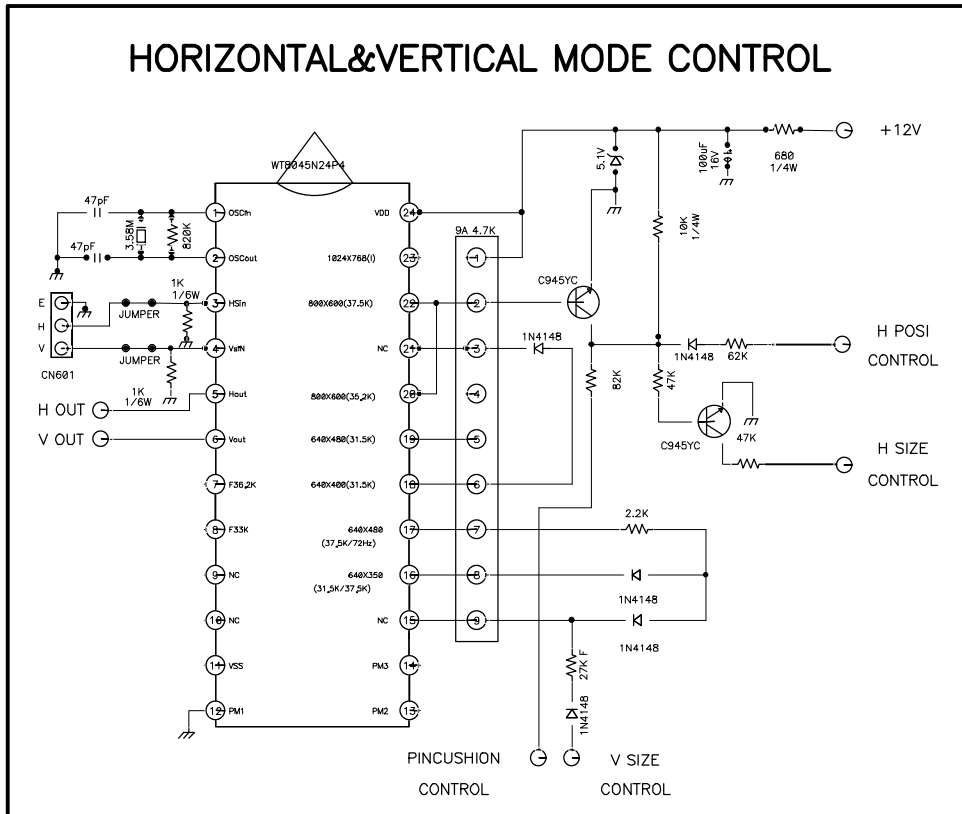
HORIZONTAL&VERTICAL MODE CONTROL

WT8045N24P4

47pF
47pF
3.58M
820K
1 OSCin
2 OSCout
E
H
V
CN601
JUMPER
JUMPER
1K 1/6W
1K 1/6W
3 HSin
4 VsIN
5 Hout
H OUT
V OUT
6 Vout
7 F36.2K
8 F33K
9 NC
10 NC
11 VSS
12 PM1

24 VDD
23 1024X768(I)
22 800X600(37.5K)
21 NC
20 800X600(35.2K)
19 640X480(31.5K)
18 640X400(31.5K)
17 640X480 (37.5K/72Hz)
16 640X350 (31.5K/37.5K)
15 NC
14 PM3
13 PM2

9A 4.7K
1
2
3
4
5
6
7
8
9

5.1V
100uF 16V
680 1/4W
+12V
10K 1/4W
C945YC
1N4148
82K
47K
1N4148
62K
H POSI
CONTROL
C945YC
47K
H SIZE
CONTROL
2.2K
1N4148
1N4148
27K F
1N4148
PINCUSHION
CONTROL
V SIZE
CONTROL